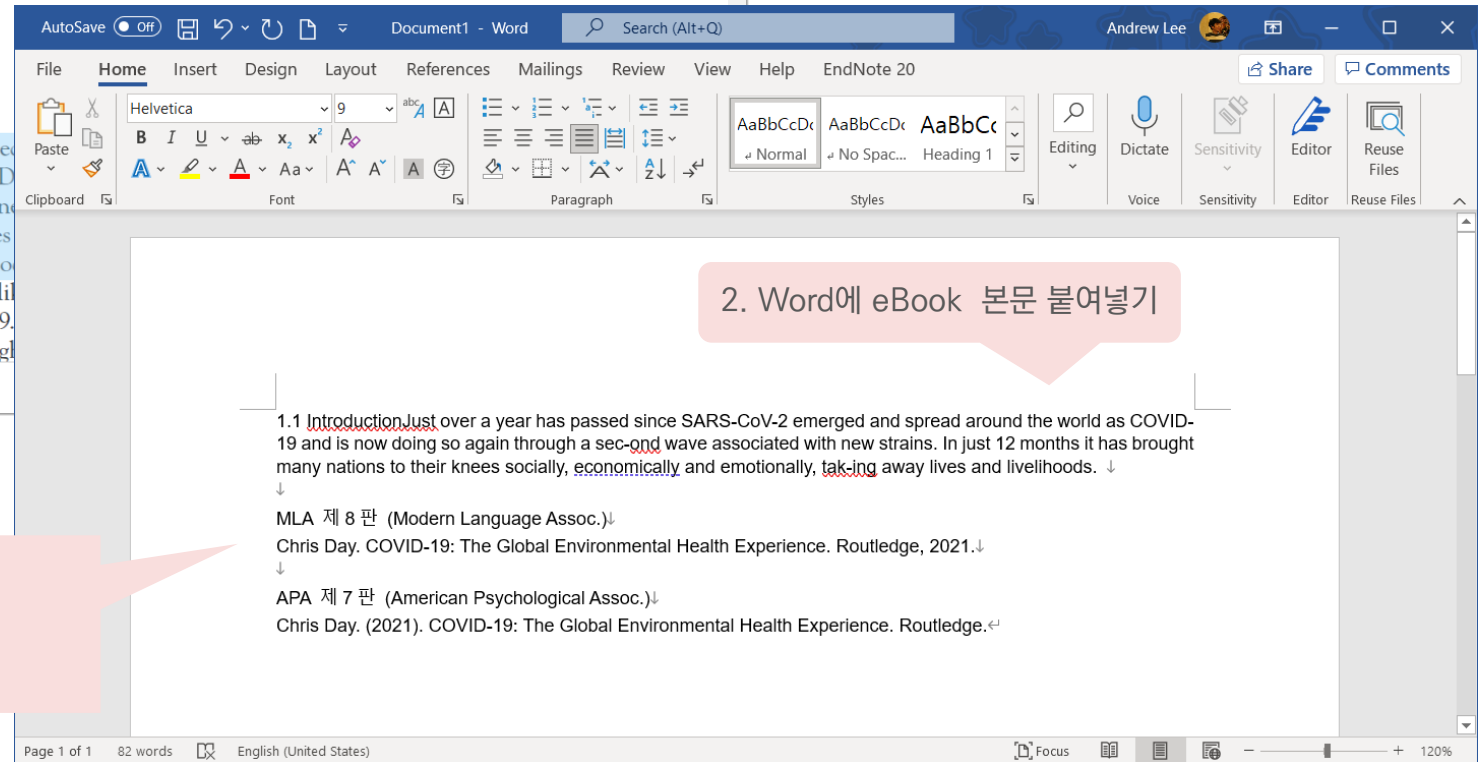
AutoSave Off Document1 - Word Search (Alt+Q) Andrew Lee

File Home Insert Design Layout References Mailings Review View Help EndNote 20 Share Comments

Paste Clipboard Helvetica 9 Font Paragraph AaBbCcDc Normal AaBbCcDc No Spac... AaBbCc Heading 1 Styles Editing Dictate Voice Sensitivity Sensitivity Editor Editor Reuse Files Reuse Files

2. Word에 eBook 본문 붙여넣기

1.1 IntroductionJust over a year has passed since SARS-CoV-2 emerged and spread around the world as COVID-19 and is now doing so again through a sec-ond wave associated with new strains. In just 12 months it has brought many nations to their knees socially, economically and emotionally, tak-ing away lives and livelihoods.

MLA 제 8 판 (Modern Language Assoc.)
Chris Day. COVID-19: The Global Environmental Health Experience. Routledge, 2021.

APA 제 7 판 (American Psychological Assoc.)
Chris Day. (2021). COVID-19: The Global Environmental Health Experience. Routledge.

Page 1 of 1 82 words English (United States) Focus 120%